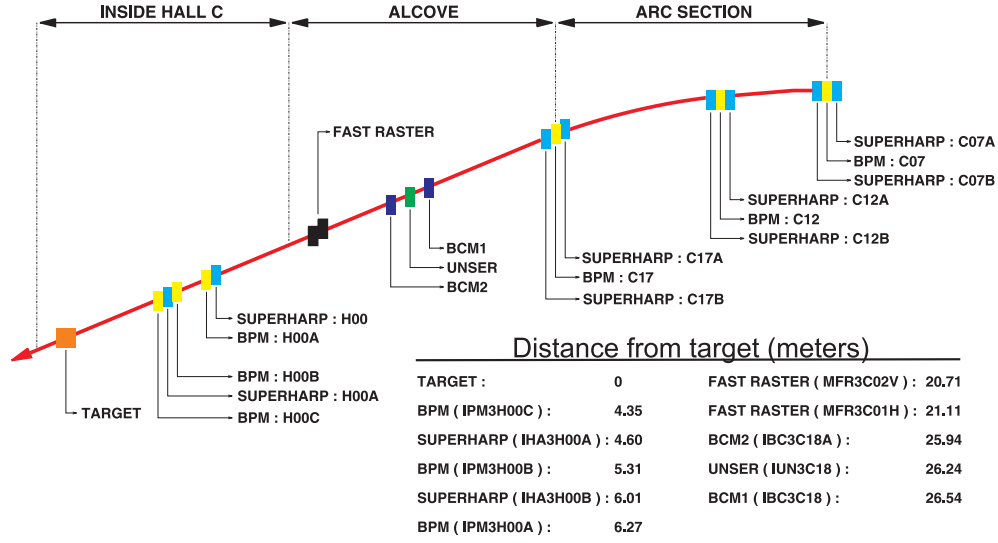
INSIDE HALL C

ALCOVE

ARC SECTION

FAST RASTER

SUPERHARP : C07A
BPM : C07
SUPERHARP : C07B

SUPERHARP : C12A
BPM : C12
SUPERHARP : C12B

SUPERHARP : C17A
BPM : C17
SUPERHARP : C17B

BCM1
UNSER
BCM2

SUPERHARP : H00
BPM : H00A

BPM : H00B
SUPERHARP : H00A
BPM : H00C

TARGET

Distance from target (meters)

| | | | |
|---|---|---|---|
| TARGET : | 0 | FAST RASTER ( MFR3C02V ) : | 20.71 |
| BPM ( IPM3H00C ) : | 4.35 | FAST RASTER ( MFR3C01H ) : | 21.11 |
| SUPERHARP ( IHA3H00A ) : | 4.60 | BCM2 ( IBC3C18A ) : | 25.94 |
| BPM ( IPM3H00B ) : | 5.31 | UNSER ( IUN3C18 ) : | 26.24 |
| SUPERHARP ( IHA3H00B ) : | 6.01 | BCM1 ( IBC3C18 ) : | 26.54 |
| BPM ( IPM3H00A ) : | 6.27 | | |